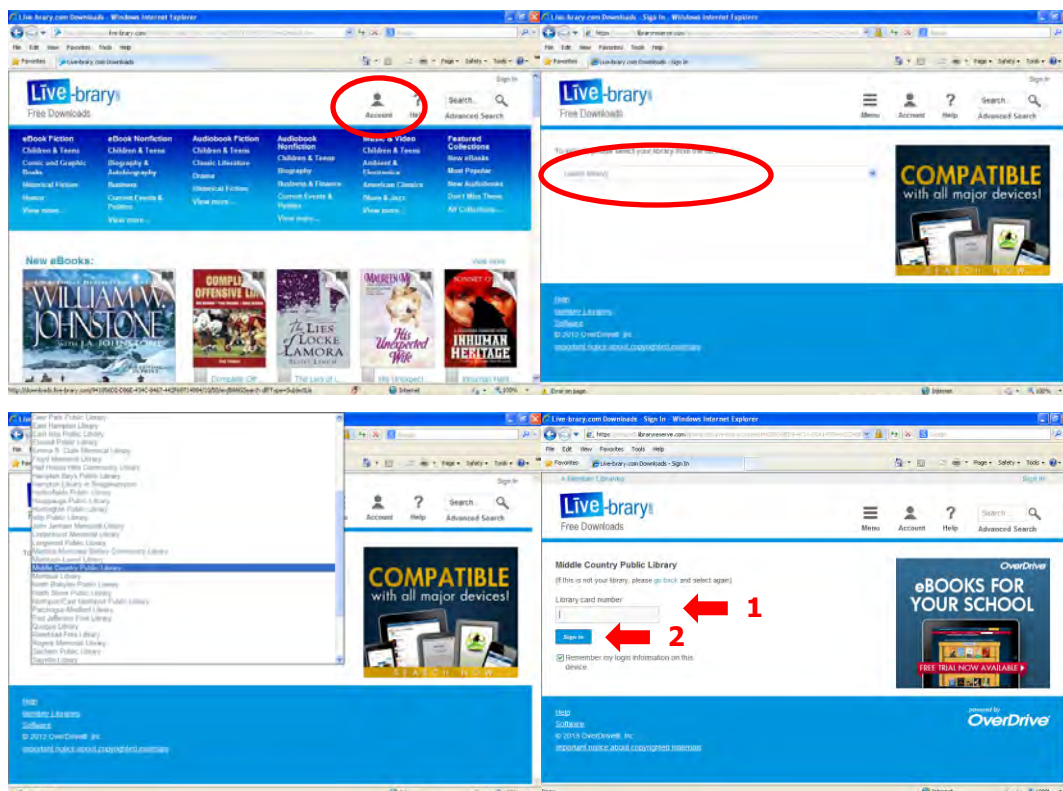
Live-brary.com Downloads - Windows Internet Explorer

File Edit View Favorites Tools Help

Favorites Live-brary.com Downloads

Sign In

Live-brary Free Downloads

Account Help Search... Advanced Search

eBook Fiction
Children & Teens
Comic and Graphic Books
Historical Fiction
Humor
View more...

eBook Nonfiction
Children & Teens
Biography & Autobiography
Business
Current Events & Politics
View more...

Audiobook Fiction
Children & Teens
Classic Literature
Drama
Historical Fiction
View more...

Audiobook Nonfiction
Children & Teens
Biography
Business & Finance
Current Events & Politics
View more...

Music & Video
Children & Teens
Ambient & Electronica
American Classics
Blues & Jazz
View more...

Featured Collections
New eBooks
Most Popular
New Audiobooks
Don't Miss These
All Collections...

New eBooks:

View more

WILLIAM W. JOHNSTONE WITH J.A. JOHNSTONE

COMPLETE OFFENSIVE

The LIES of LOCKE LAMORA

His Unexpected Wife

INHUMAN HERITAGE

Internet 100%

Live-brary.com Downloads - Sign In - Windows Internet Explorer

Sign In

Live-brary Free Downloads

Menu Account Help Search... Advanced Search

Select library

COMPATIBLE with all major devices!

SEARCH NOW

Help
Member Libraries
Software
© 2012 OverDrive, Inc.
Important notice about copyrighted materials

Error on page.

Deer Park Public Library
East Hampton Library
East Islip Public Library
Elwood Public Library
Emma S. Clark Memorial Library
Floyd Memorial Library
Half Hollow Hills Community Library
Hampton Bays Public Library
Hampton Library in Bridgehampton
Harborfields Public Library
Hauppauge Public Library
Huntington Public Library
Islip Public Library
John Jermain Memorial Library
Lindenhurst Memorial Library
Longwood Public Library
Mastics-Moriches-Shirley Community Library
Mattituck-Laurel Library
Middle Country Public Library
Montauk Library
North Babylon Public Library
North Shore Public Library
Northport-East Northport Public Library
Patchogue-Medford Library
Port Jefferson Free Library
Quogue Library
Riverhead Free Library
Rogers Memorial Library
Sachem Public Library
Sayville Library

Sign In

Account Help Search... Advanced Search

COMPATIBLE with all major devices!

SEARCH NOW

Help
Member Libraries
Software
© 2012 OverDrive, Inc.
Important notice about copyrighted materials

Live-brary.com Downloads - Sign In - Windows Internet Explorer

Favorites Live-brary.com Downloads - Sign In

Member Libraries

Sign In

Live-brary Free Downloads

Menu Account Help Search... Advanced Search

Middle Country Public Library
(If this is not your library, please go back and select again)

Library card number

1

Sign In

2

Remember my login information on this device

OverDrive
eBOOKS FOR YOUR SCHOOL
FREE TRIAL NOW AVAILABLE

Help
Software
© 2013 OverDrive, Inc.
Important notice about copyrighted materials

powered by OverDrive